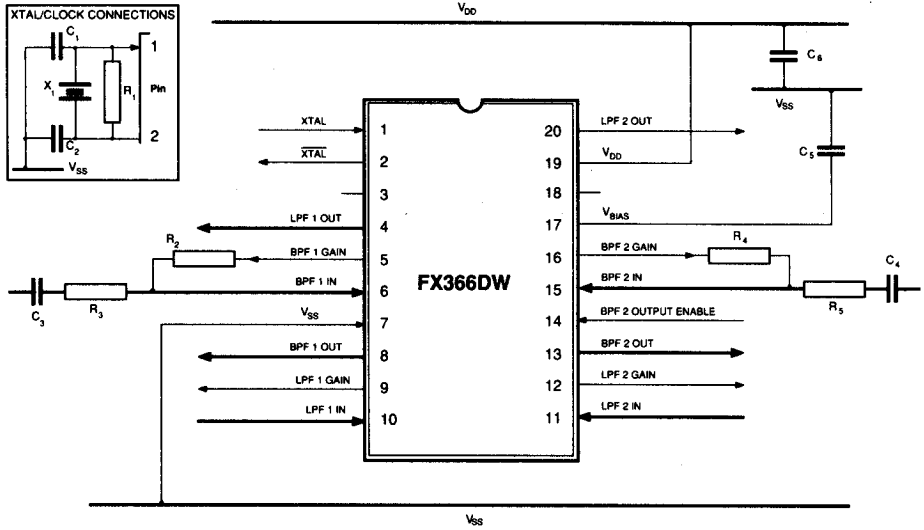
XTAL/CLOCK CONNECTIONS
$C_1$
$X_1$
$R_1$
1
Pin
2
$C_2$
$V_{SS}$

$V_{DD}$
$C_6$
$V_{SS}$
$C_5$

XTAL 1
$\overline{XTAL}$ 2
3
LPF 1 OUT 4
BPF 1 GAIN 5
BPF 1 IN 6
$V_{SS}$ 7
BPF 1 OUT 8
LPF 1 GAIN 9
LPF 1 IN 10

FX366DW

20 LPF 2 OUT
19 $V_{DD}$
18
17 $V_{BIAS}$
16 BPF 2 GAIN
15 BPF 2 IN
14 BPF 2 OUTPUT ENABLE
13 BPF 2 OUT
12 LPF 2 GAIN
11 LPF 2 IN

$R_2$
$C_3$
$R_3$
$R_4$
$C_4$
$R_5$

$V_{SS}$